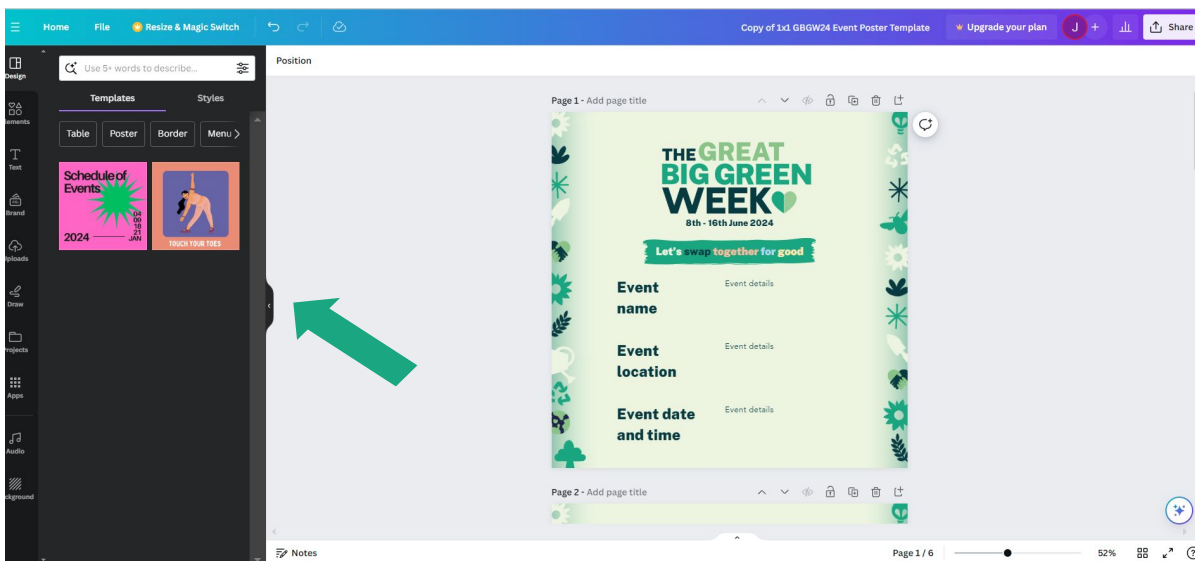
Home File Resize & Magic Switch

Copy of 1x1 GBGW24 Event Poster Template

Upgrade your plan

J

Share

Design
Elements
Text
Brand
Uploads
Draw
Projects
Apps
Audio
Background

Use 5+ words to describe...

Templates Styles

Table Poster Border Menu

Schedule of Events
2024
04 00 18 21 JAN

TOUCH YOUR TOES

Position

Page 1 - Add page title

THE GREAT BIG GREEN WEEK
8th - 16th June 2024
Let's swap together for good

Event name
Event details

Event location
Event details

Event date and time
Event details

Page 2 - Add page title

Notes

Page 1 / 6

52%